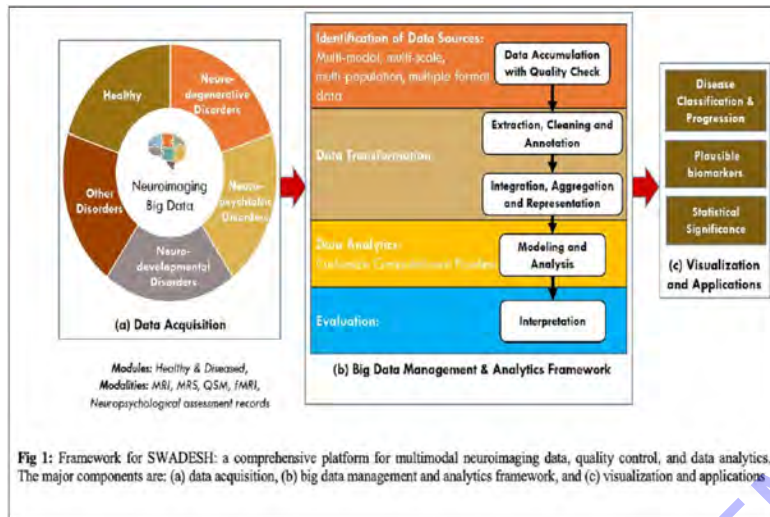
Healthy

Neuro-degenerative Disorders

Neuro-psychiatric Disorders

Neuro-developmental Disorders

Other Disorders

Neuroimaging Big Data

(a) Data Acquisition

Modules: Healthy & Diseased,
Modalities: MRI, MRS, QSM, fMRI, Neuropsychological assessment records

Identification of Data Sources: Multi-modal, multi-scale, multi-population, multiple format data

Data Accumulation with Quality Check

Data Transformation:

Extraction, Cleaning and Annotation

Integration, Aggregation and Representation

Data Analytics: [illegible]

Modeling and Analysis

Evaluation:

Interpretation

(b) Big Data Management & Analytics Framework

Disease Classification & Progression

Plausible biomarkers

Statistical Significance

(c) Visualization and Applications

Fig 1: Framework for SWADESH: a comprehensive platform for multimodal neuroimaging data, quality control, and data analytics. The major components are: (a) data acquisition, (b) big data management and analytics framework, and (c) visualization and applications